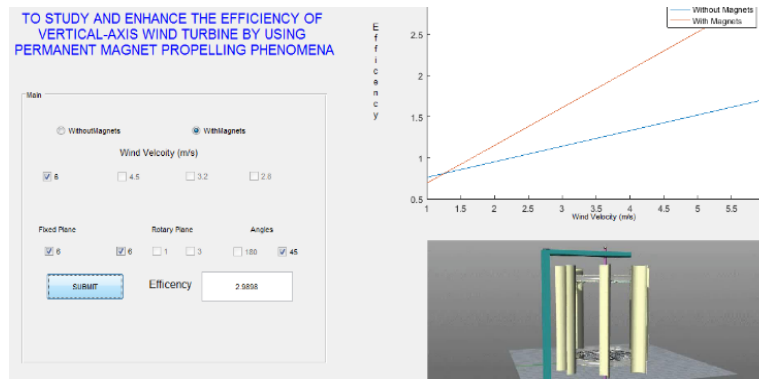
TO STUDY AND ENHANCE THE EFFICIENCY OF VERTICAL-AXIS WIND TURBINE BY USING PERMANENT MAGNET PROPELLING PHENOMENA

Main

WithoutMagnets
WithMagnets

Wind Velcoity (m/s)

6
4.5
3.2
2.8

Fixed Plane
Rotary Plane
Angles

6
6
1
3
180
45

SUBMIT

Efficency
2.9808

E
f
f
i
c
a
n
c
y

Without Magnets
With Magnets

2.5
2
1.5
1
0.5

1
1.5
2
2.5
3
3.5
4
4.5
5
5.5

Wind Velocity (m/s)